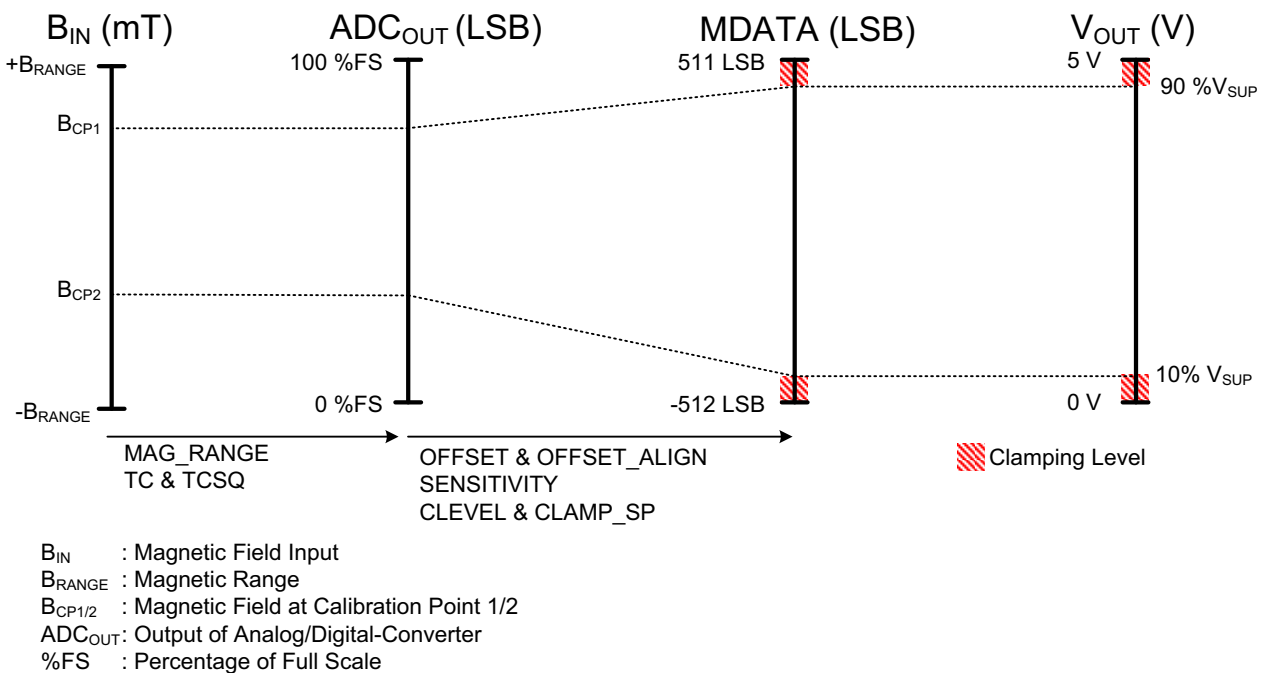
$B_{IN}$ (mT)

$ADC_{OUT}$ (LSB)

MDATA (LSB)

$V_{OUT}$ (V)

$+B_{RANGE}$

100 %FS

511 LSB

5 V

90 %$V_{SUP}$

$B_{CP1}$

$B_{CP2}$

10% $V_{SUP}$

$-B_{RANGE}$

0 %FS

-512 LSB

0 V

MAG_RANGE
TC & TCSQ

OFFSET & OFFSET_ALIGN
SENSITIVITY
CLEVEL & CLAMP_SP

Clamping Level

$B_{IN}$ : Magnetic Field Input
$B_{RANGE}$ : Magnetic Range
$B_{CP1/2}$ : Magnetic Field at Calibration Point 1/2
$ADC_{OUT}$: Output of Analog/Digital-Converter
%FS : Percentage of Full Scale